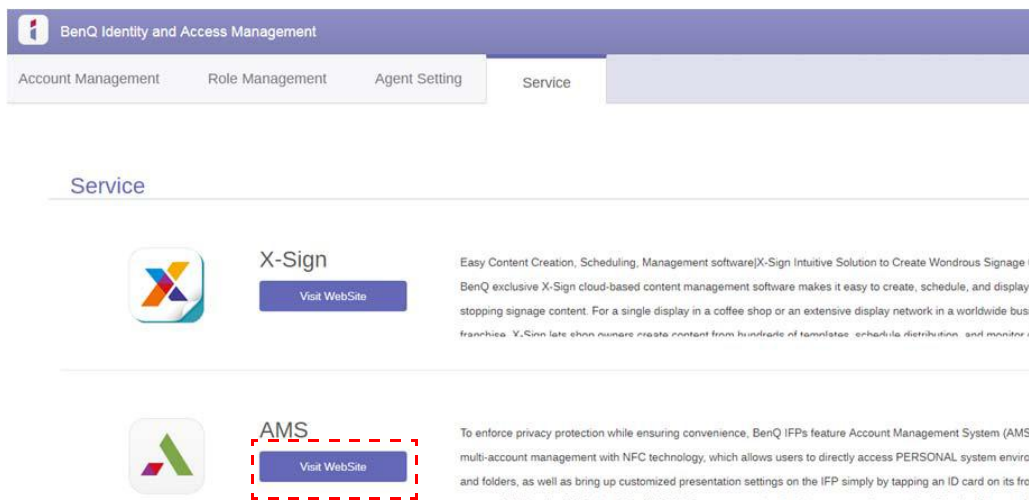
BenQ Identity and Access Management

Account Management Role Management Agent Setting Service

Service

X-Sign

Visit WebSite

Easy Content Creation, Scheduling, Management software|X-Sign Intuitive Solution to Create Wondrous Signage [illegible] BenQ exclusive X-Sign cloud-based content management software makes it easy to create, schedule, and display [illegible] stopping signage content. For a single display in a coffee shop or an extensive display network in a worldwide bus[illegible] franchise, X-Sign lets shop owners create content from hundreds of templates, schedule distribution, and monitor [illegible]

AMS

Visit WebSite

To enforce privacy protection while ensuring convenience, BenQ IFPs feature Account Management System (AMS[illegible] multi-account management with NFC technology, which allows users to directly access PERSONAL system enviro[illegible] and folders, as well as bring up customized presentation settings on the IFP simply by tapping an ID card on its fro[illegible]